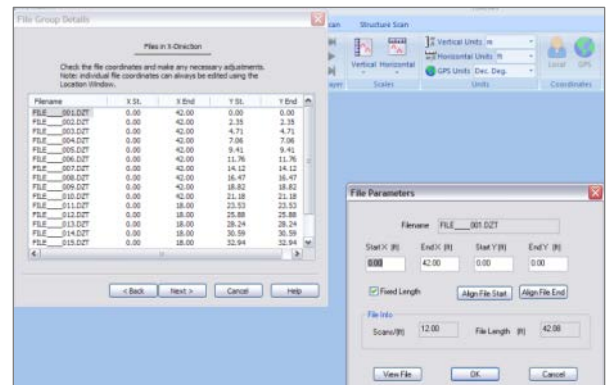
File Group Details

Files in X-Direction

Check the file coordinates and make any necessary adjustments. Note: individual file coordinates can always be edited using the Location Window.

| Filename | X St. | X End | Y St. | Y End |
|---|---|---|---|---|
| FILE___001.DZT | 0.00 | 42.00 | 0.00 | 0.00 |
| FILE___002.DZT | 0.00 | 42.00 | 2.35 | 2.35 |
| FILE___003.DZT | 0.00 | 42.00 | 4.71 | 4.71 |
| FILE___004.DZT | 0.00 | 42.00 | 7.06 | 7.06 |
| FILE___005.DZT | 0.00 | 42.00 | 9.41 | 9.41 |
| FILE___006.DZT | 0.00 | 42.00 | 11.76 | 11.76 |
| FILE___007.DZT | 0.00 | 42.00 | 14.12 | 14.12 |
| FILE___008.DZT | 0.00 | 42.00 | 16.47 | 16.47 |
| FILE___009.DZT | 0.00 | 42.00 | 18.82 | 18.82 |
| FILE___010.DZT | 0.00 | 42.00 | 21.18 | 21.18 |
| FILE___011.DZT | 0.00 | 18.00 | 23.53 | 23.53 |
| FILE___012.DZT | 0.00 | 18.00 | 25.88 | 25.88 |
| FILE___013.DZT | 0.00 | 18.00 | 28.24 | 28.24 |
| FILE___014.DZT | 0.00 | 18.00 | 30.59 | 30.59 |
| FILE___015.DZT | 0.00 | 18.00 | 32.94 | 32.94 |

< Back | Next > | Cancel | Help

Scan | Structure Scan

Vertical | Horizontal | Vertical Units m | Horizontal Units ft | GPS Units Dec. Deg. | Local | GPS

Layer | Scales | Units | Coordinates

File Parameters

Filename FILE___001.DZT

Start X (ft) 0.00 | End X (ft) 42.00 | Start Y (ft) 0.00 | End Y (ft) 0.00

Fixed Length | Align File Start | Align File End

File Info

Scans/(ft) 12.00 | File Length (ft) 42.00

View File | OK | Cancel